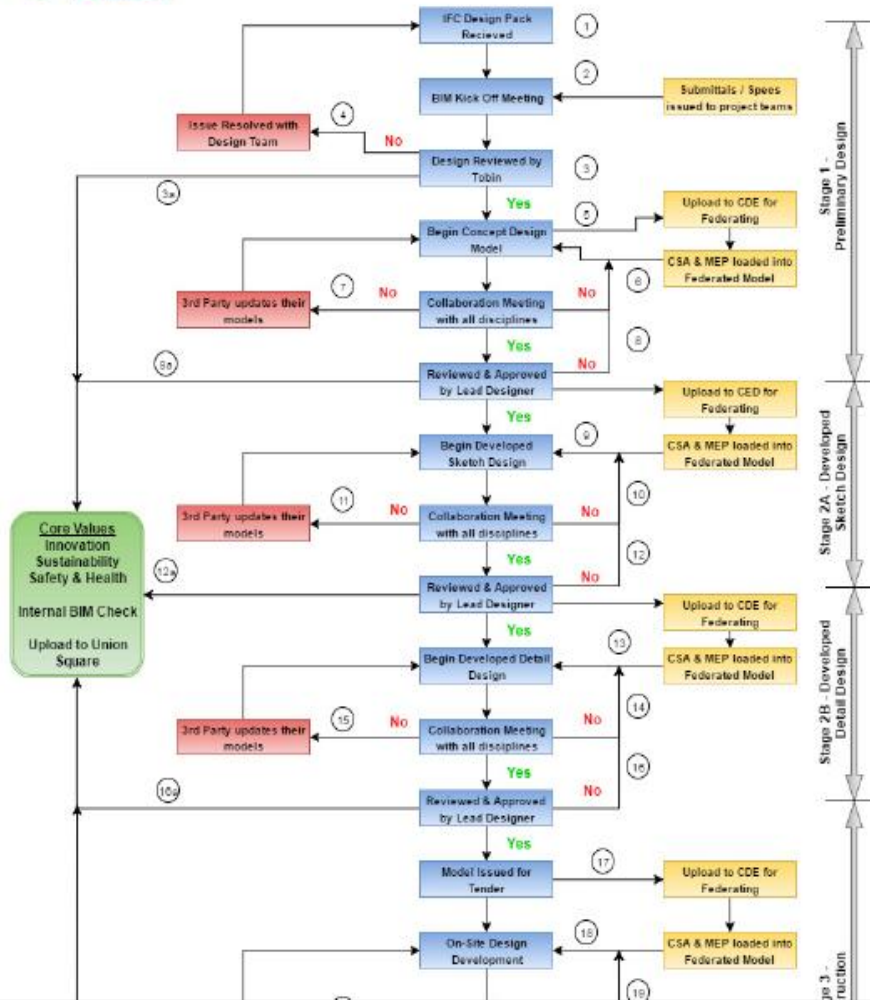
IFC Design Pack Recieved
1
BIM Kick Off Meeting
2
Submittals / Specs issued to project teams
Issue Resolved with Design Team
4
No
Design Reviewed by Tobin
3
3a
Yes
Upload to CDE for Federating
5
Begin Concept Design Model
CSA & MEP loaded into Federated Model
6
3rd Party updates their models
7
No
Collaboration Meeting with all disciplines
No
Yes
8
8a
No
Reviewed & Approved by Lead Designer
Upload to CED for Federating
Yes
Begin Developed Sketch Design
9
CSA & MEP loaded into Federated Model
10
3rd Party updates their models
11
No
Collaboration Meeting with all disciplines
No
Core Values
Innovation
Sustainability
Safety & Health

Internal BIM Check

Upload to Union Square
Yes
12
12a
No
Reviewed & Approved by Lead Designer
Upload to CDE for Federating
Yes
13
Begin Developed Detail Design
CSA & MEP loaded into Federated Model
14
3rd Party updates their models
15
No
Collaboration Meeting with all disciplines
No
Yes
16
16a
No
Reviewed & Approved by Lead Designer
Yes
Model Issued for Tender
17
Upload to CDE for Federating
On-Site Design Development
18
CSA & MEP loaded into Federated Model
19
Stage 1 - Preliminary Design
Stage 2A - Developed Sketch Design
Stage 2B - Developed Detail Design
Stage 3 - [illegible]uction